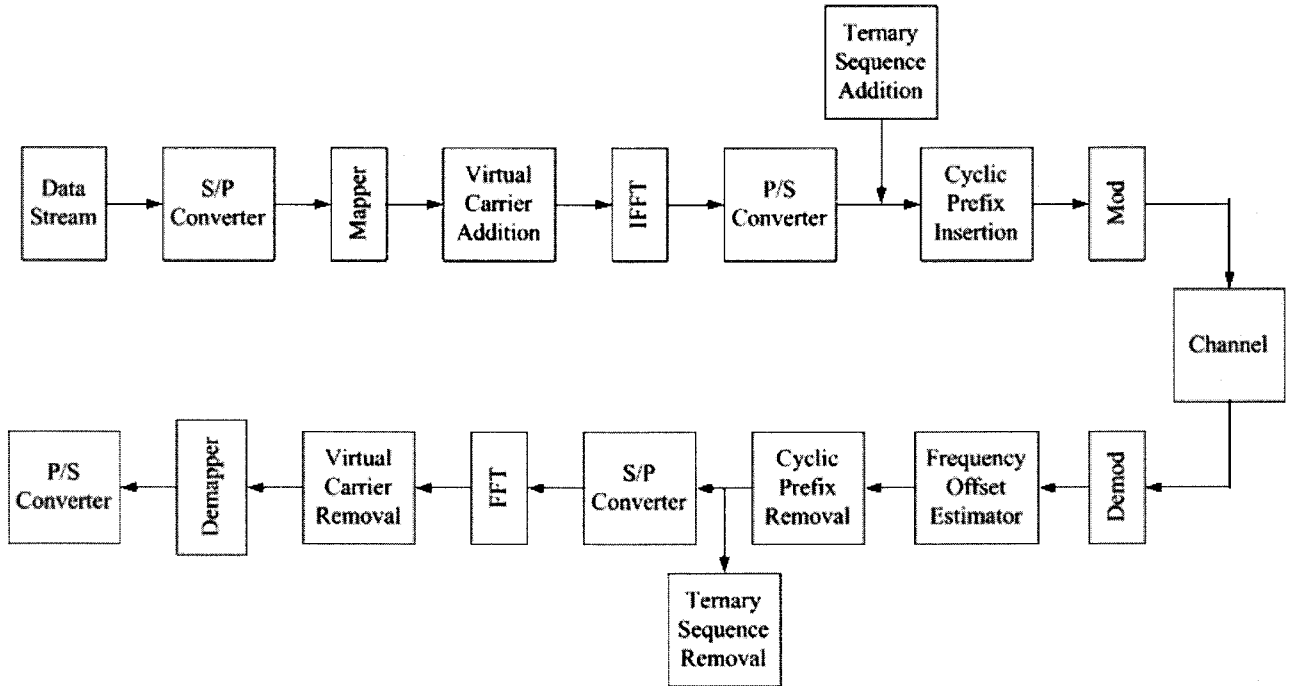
Ternary Sequence Addition

Data Stream

S/P Converter

Mapper

Virtual Carrier Addition

IFFT

P/S Converter

Cyclic Prefix Insertion

Mod

Channel

Demod

Frequency Offset Estimator

Cyclic Prefix Removal

S/P Converter

Ternary Sequence Removal

FFT

Virtual Carrier Removal

Demapper

P/S Converter